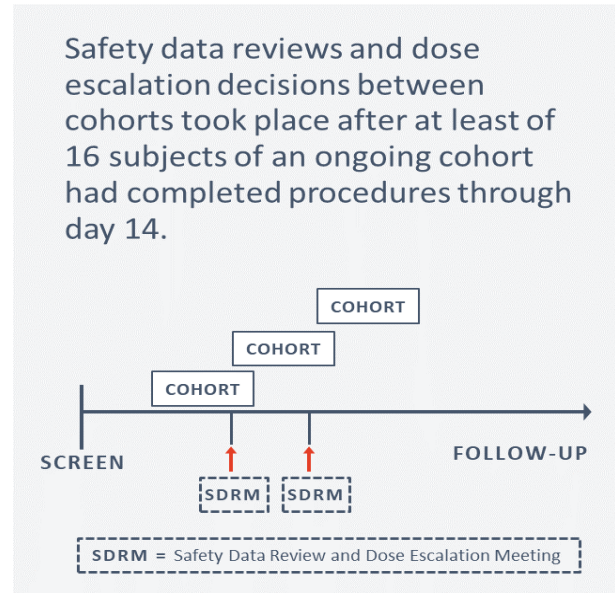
Safety data reviews and dose escalation decisions between cohorts took place after at least of 16 subjects of an ongoing cohort had completed procedures through day 14.

COHORT

COHORT

COHORT

SCREEN

FOLLOW-UP

SDRM

SDRM

SDRM = Safety Data Review and Dose Escalation Meeting